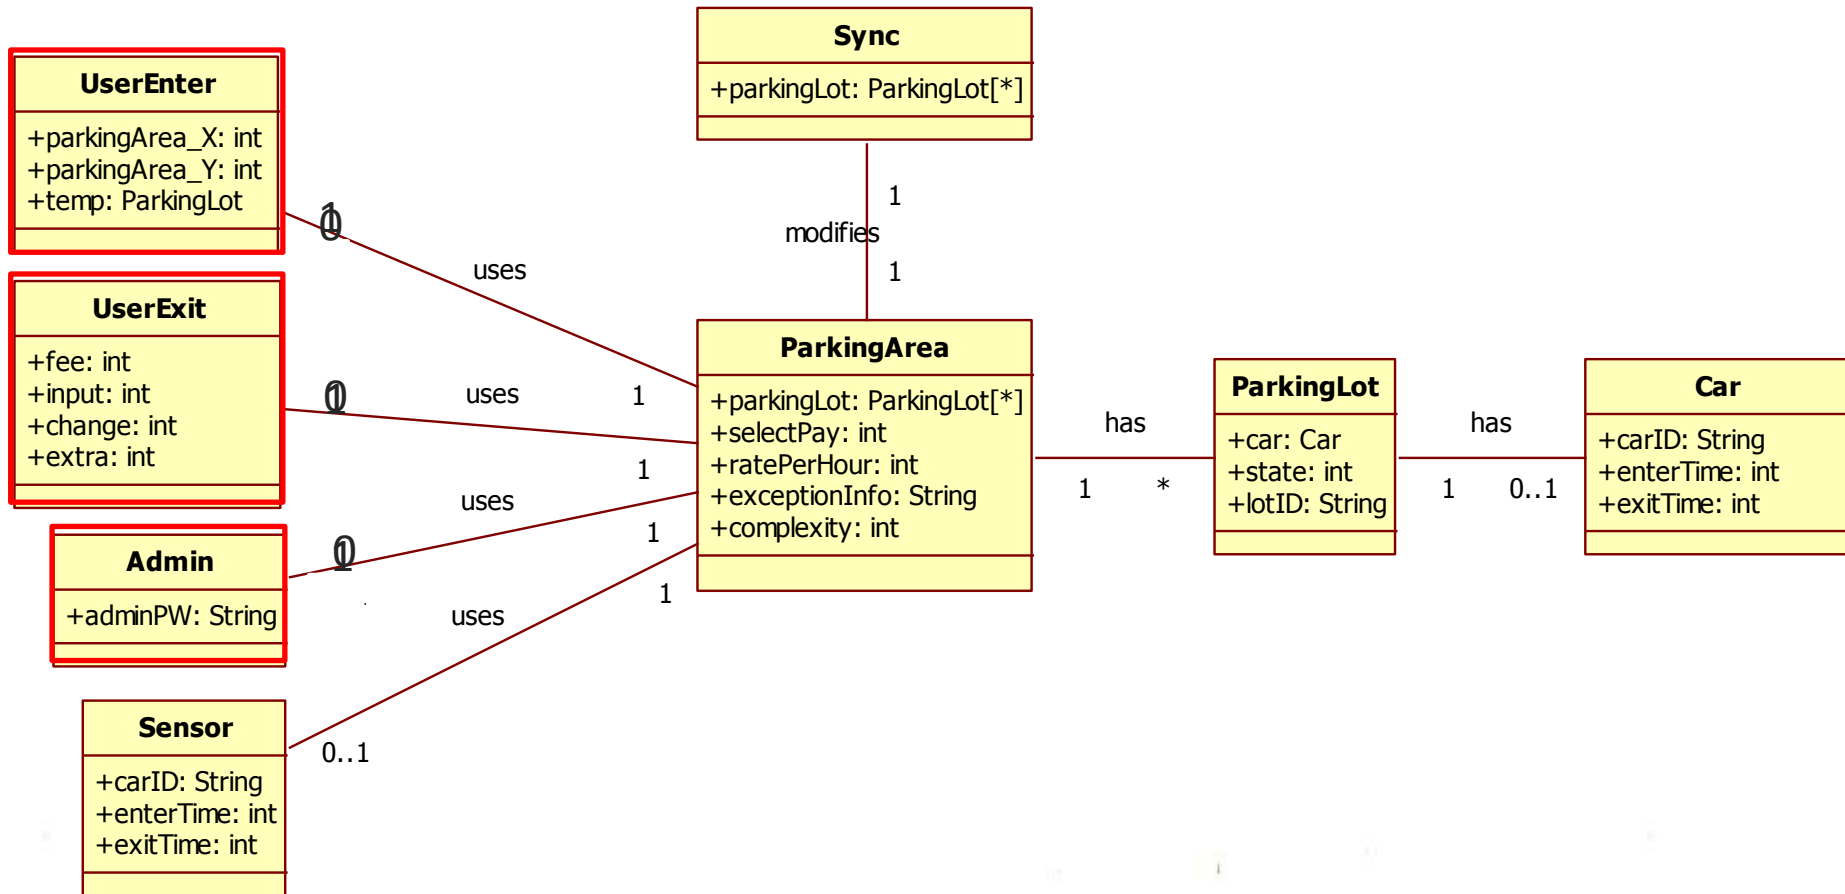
Sync
+parkingLot: ParkingLot[*]

UserEnter
+parkingArea_X: int
+parkingArea_Y: int
+temp: ParkingLot

1
modifies
1

uses

UserExit
+fee: int
+input: int
+change: int
+extra: int

uses
1

ParkingArea
+parkingLot: ParkingLot[*]
+selectPay: int
+ratePerHour: int
+exceptionInfo: String
+complexity: int

has
1
*

ParkingLot
+car: Car
+state: int
+lotID: String

has
1
0..1

Car
+carID: String
+enterTime: int
+exitTime: int

1
uses
1

Admin
+adminPW: String

uses
1

Sensor
+carID: String
+enterTime: int
+exitTime: int

0..1